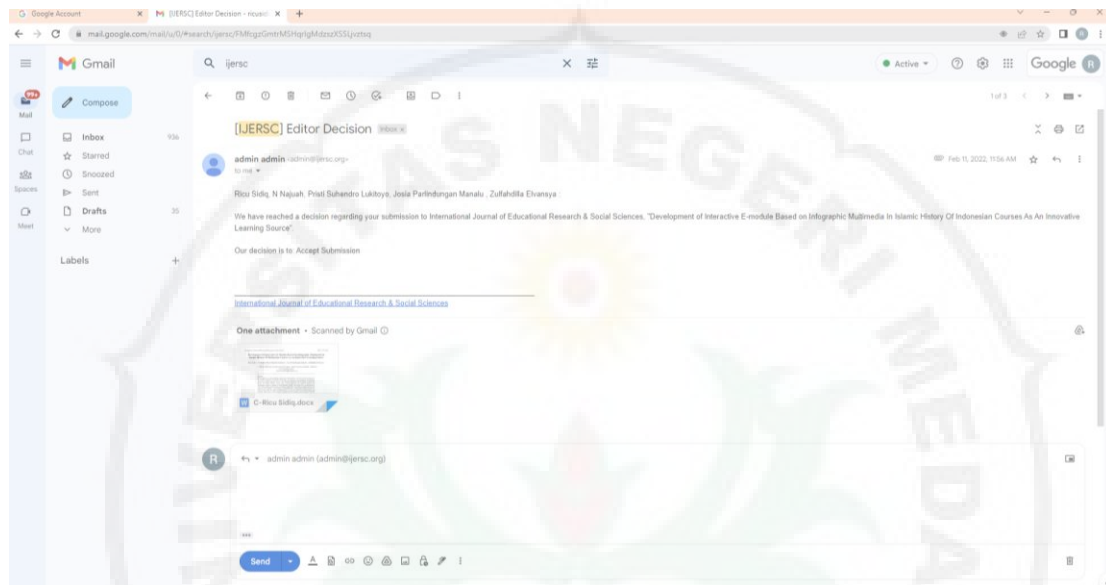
G Google Account
M [IJERSC] Editor Decision - ricusid
mail.google.com/mail/u/0/#search/ijersc/FMfcgzGmtrMSHqrlgMdzszXSSLjvztsq

Gmail
ijersc
Active
Google

Mail
Chat
Spaces
Meet

Compose
Inbox 936
Starred
Snoozed
Sent
Drafts 35
More

Labels +

1 of 3

[IJERSC] Editor Decision Inbox x

admin admin <admin@ijersc.org>
to me

Feb 11, 2022, 11:56 AM

Ricu Sidiq, N Najuah, Pristi Suhendro Lukitoyo, Josia Parlindungan Manalu , Zulfahdilla Elvansya :

We have reached a decision regarding your submission to International Journal of Educational Research & Social Sciences, "Development of Interactive E-module Based on Infographic Multimedia In Islamic History Of Indonesian Courses As An Innovative Learning Source".

Our decision is to: Accept Submission

International Journal of Educational Research & Social Sciences

One attachment • Scanned by Gmail

C-Ricu Sidiq.docx

admin admin (admin@ijersc.org)

Send